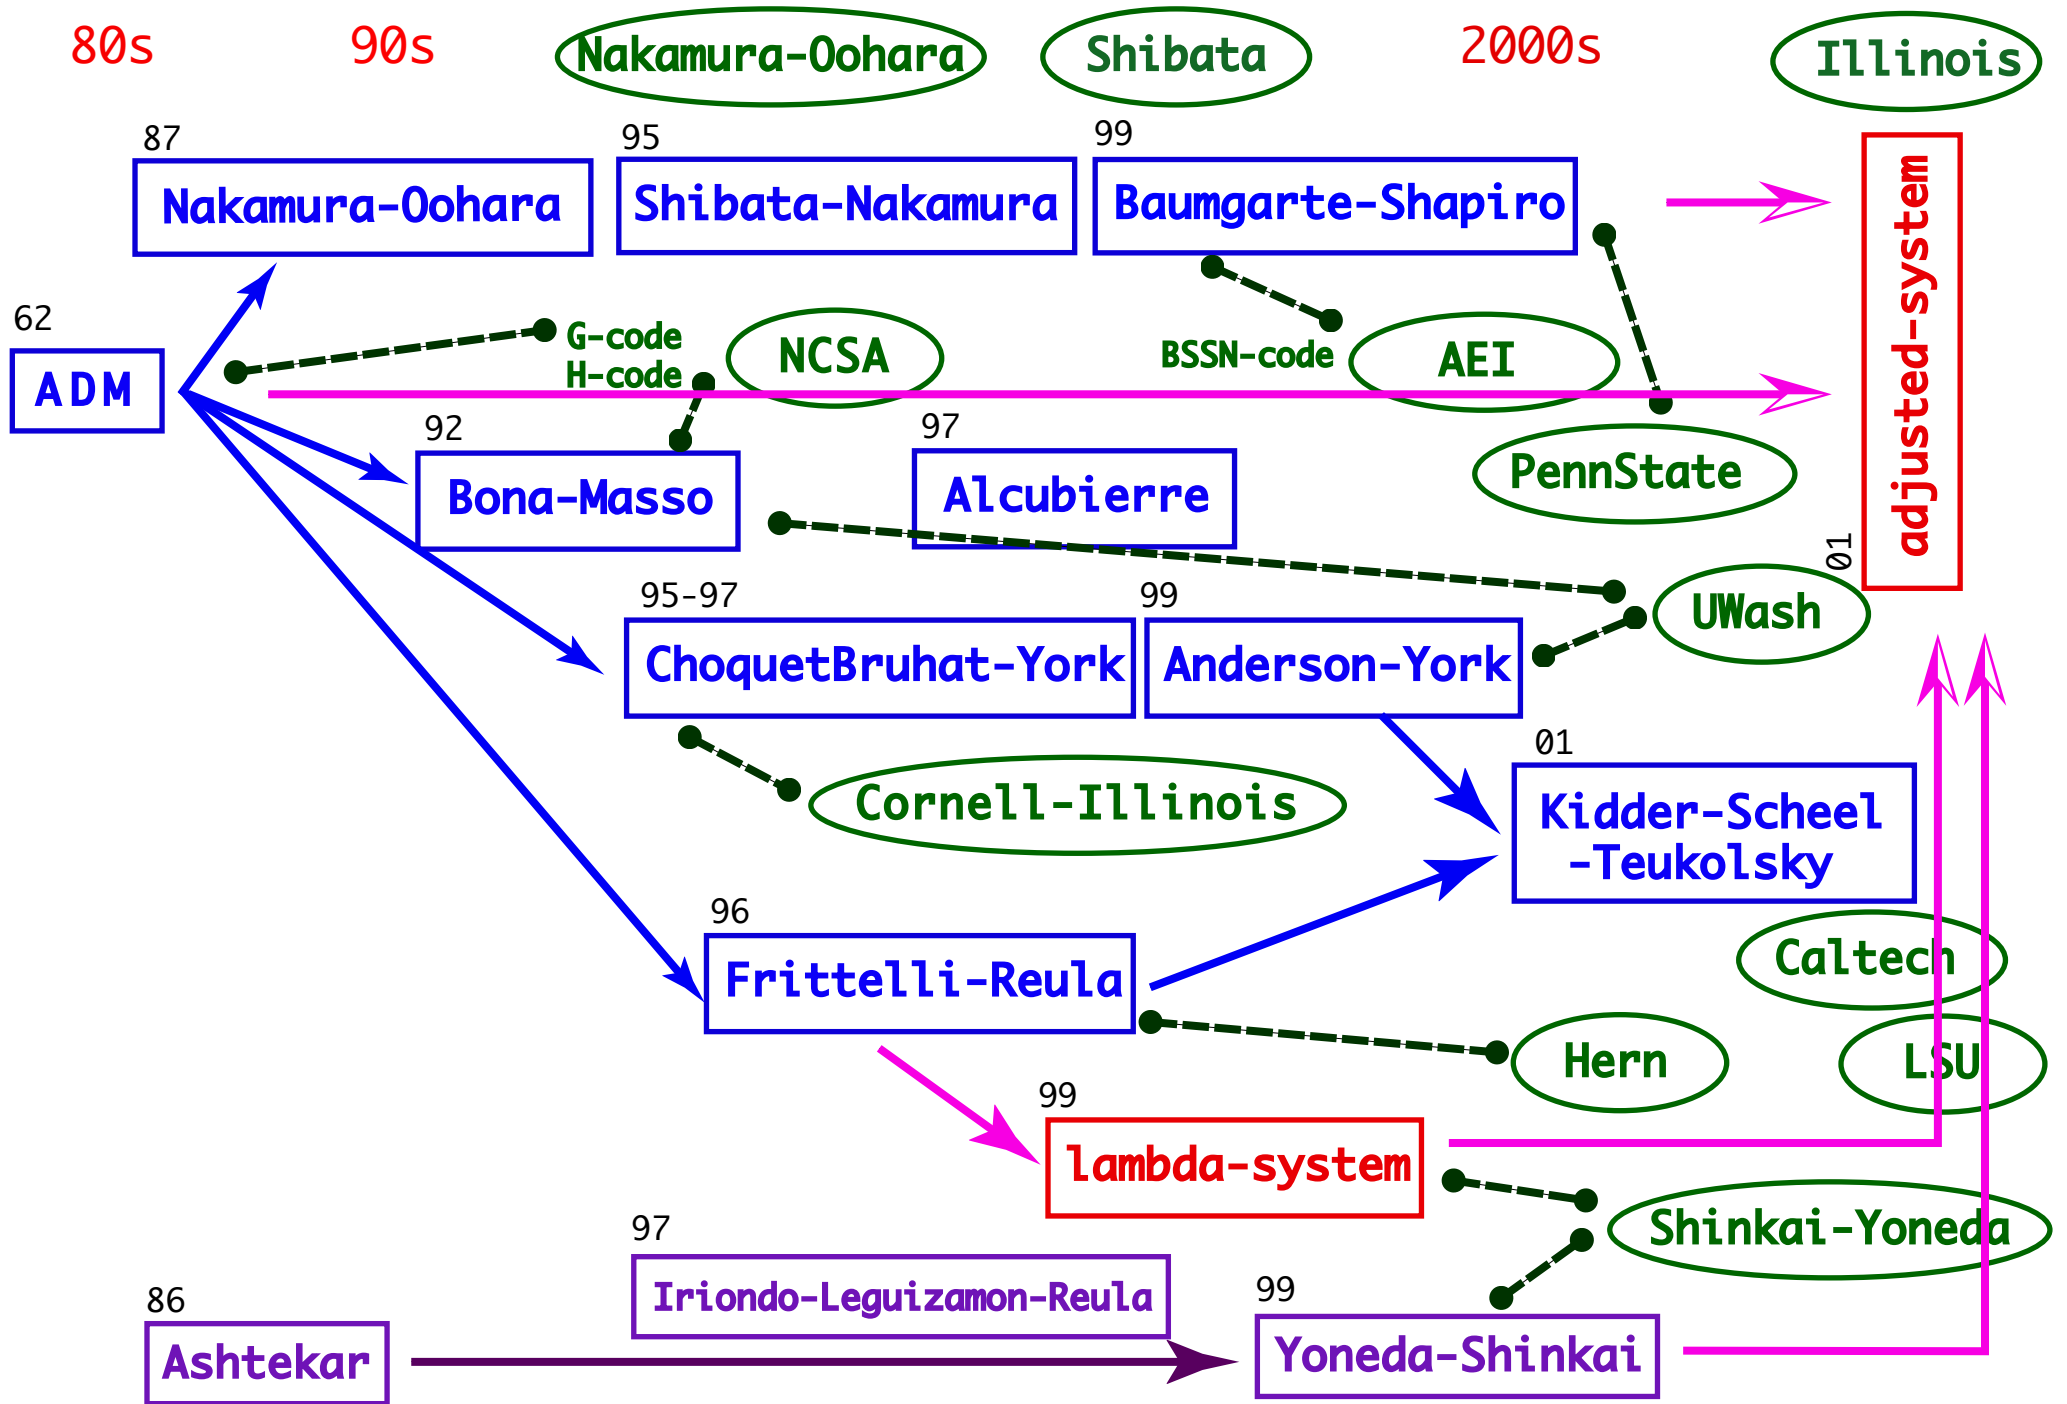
80s

90s

Nakamura-Oohara

Shibata

2000s

Illinois

87
Nakamura-Oohara

95
Shibata-Nakamura

99
Baumgarte-Shapiro

adjusted-system

62
ADM

G-code
H-code

NCSA

BSSN-code

AEI

PennState

92
Bona-Masso

97
Alcubierre

01

95-97
ChoquetBruhat-York

99
Anderson-York

UWash

Cornell-Illinois

01
Kidder-Scheel
-Teukolsky

Caltech

96
Frittelli-Reula

Hern

LSU

99
lambda-system

Shinkai-Yoneda

97
Iriondo-Leguizamon-Reula

86
Ashtekar

99
Yoneda-Shinkai